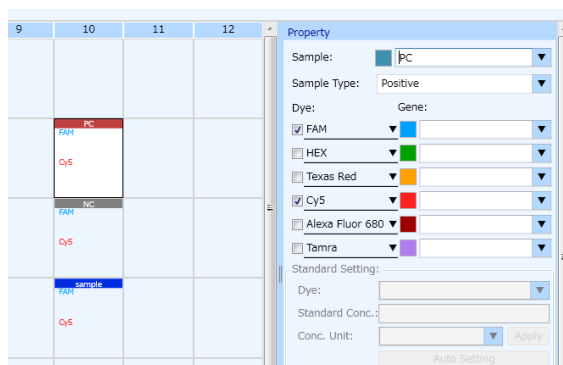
9 10 11 12

PC
FAM
Cy5

NC
FAM
Cy5

sample
FAM
Cy5

Property

Sample: PC

Sample Type: Positive

Dye: Gene:

FAM

HEX

Texas Red

Cy5

Alexa Fluor 680

Tamra

Standard Setting:

Dye:

Standard Conc.:

Conc. Unit: Apply

Auto Setting